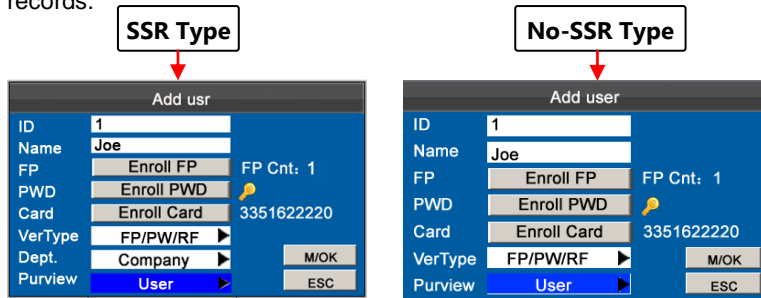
records.

SSR Type

No-SSR Type

Add usr

ID 1
Name Joe
FP Enroll FP FP Cnt: 1
PWD Enroll PWD
Card Enroll Card 3351622220
VerType FP/PW/RF
Dept. Company
Purview User
M/OK
ESC

Add user

ID 1
Name Joe
FP Enroll FP FP Cnt: 1
PWD Enroll PWD
Card Enroll Card 3351622220
VerType FP/PW/RF
Purview User
M/OK
ESC